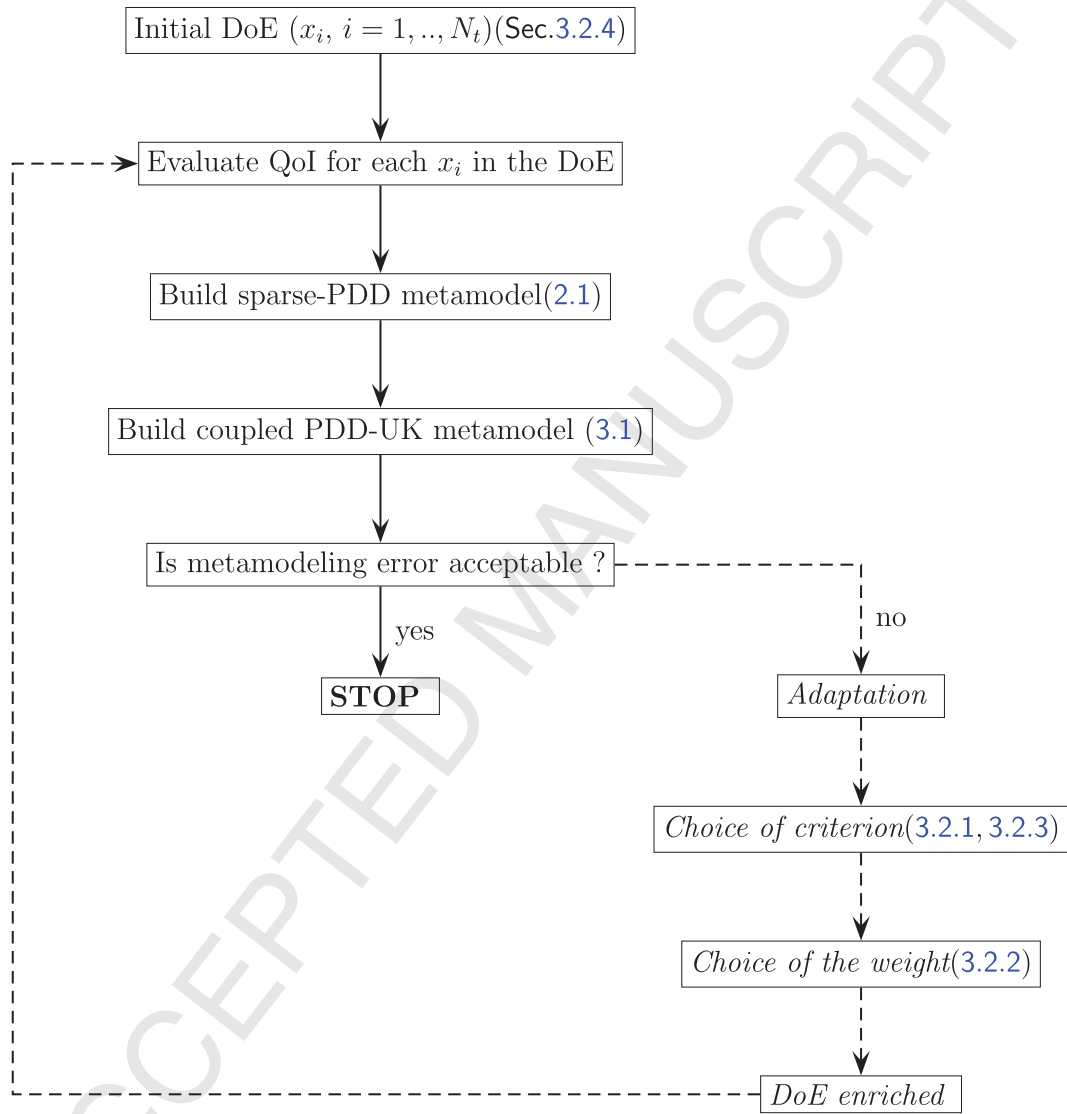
Initial DoE $(x_i,\ i = 1, .., N_t)$(Sec.3.2.4)

Evaluate QoI for each $x_i$ in the DoE

Build sparse-PDD metamodel(2.1)

Build coupled PDD-UK metamodel (3.1)

Is metamodeling error acceptable ?

yes

STOP

no

Adaptation

Choice of criterion(3.2.1, 3.2.3)

Choice of the weight(3.2.2)

DoE enriched

ACCEPTED MANUSCRIPT